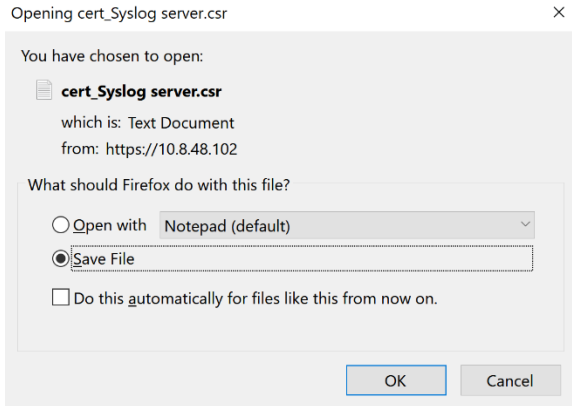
Opening cert_Syslog server.csr

×

You have chosen to open:

cert_Syslog server.csr

which is: Text Document

from: https://10.8.48.102

What should Firefox do with this file?

Open with Notepad (default)

Save File

Do this automatically for files like this from now on.

OK

Cancel